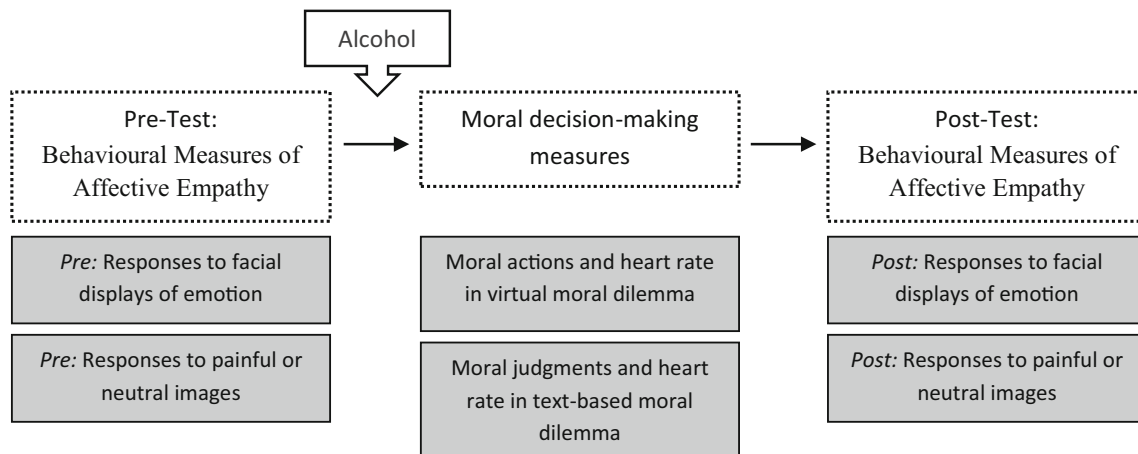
Alcohol

Pre-Test: Behavioural Measures of Affective Empathy

*Pre:* Responses to facial displays of emotion

*Pre:* Responses to painful or neutral images

Moral decision-making measures

Moral actions and heart rate in virtual moral dilemma

Moral judgments and heart rate in text-based moral dilemma

Post-Test: Behavioural Measures of Affective Empathy

*Post:* Responses to facial displays of emotion

*Post:* Responses to painful or neutral images